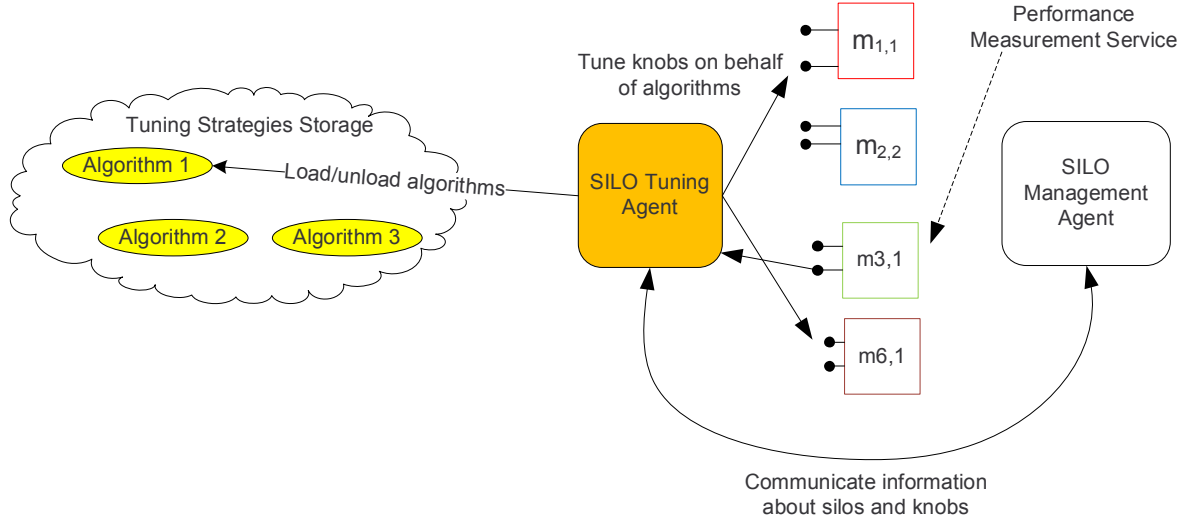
Tuning Strategies Storage

Algorithm 1

Load/unload algorithms

Algorithm 2

Algorithm 3

Tune knobs on behalf of algorithms

SILO Tuning Agent

$m_{1,1}$

$m_{2,2}$

m3,1

m6,1

Performance Measurement Service

SILO Management Agent

Communicate information about silos and knobs